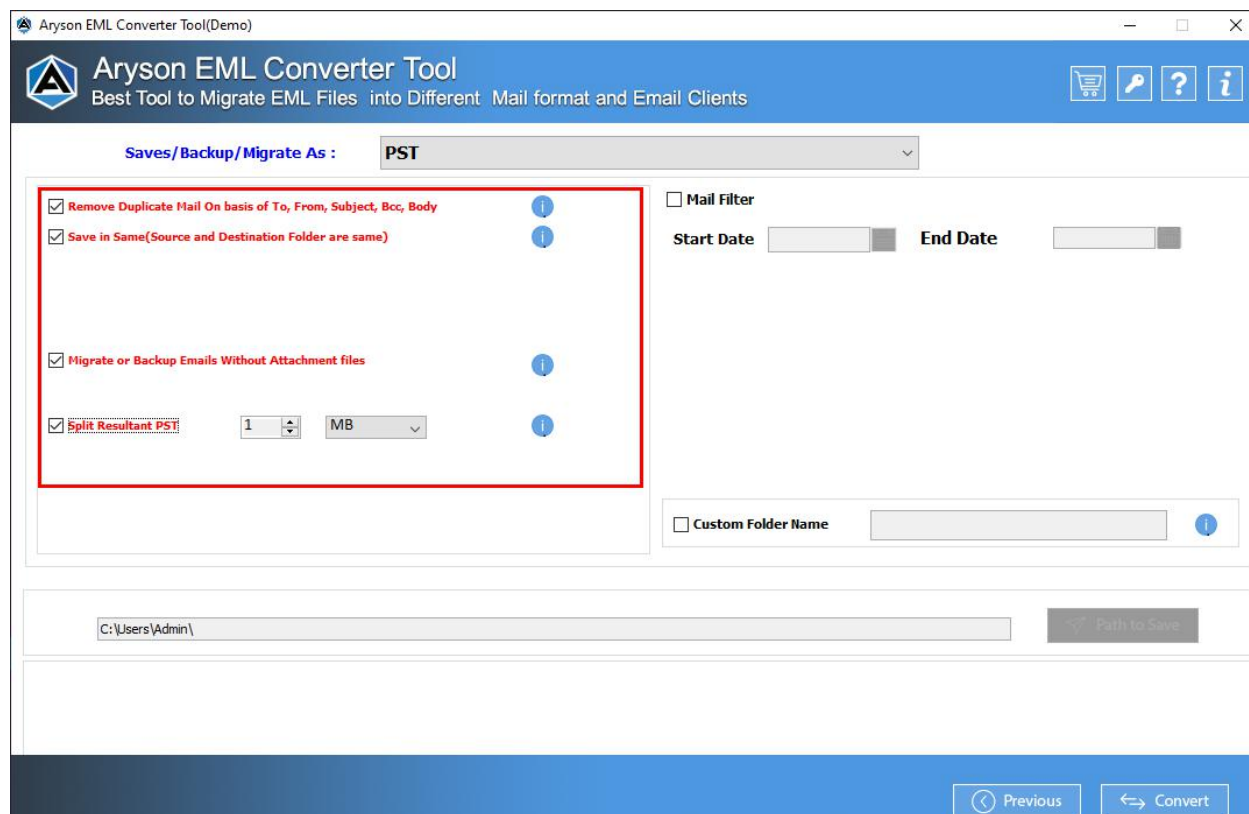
Aryson EML Converter Tool(Demo)

Aryson EML Converter Tool
Best Tool to Migrate EML Files into Different Mail format and Email Clients

Saves/Backup/Migrate As : PST

Remove Duplicate Mail On basis of To, From, Subject, Bcc, Body

Save in Same(Source and Destination Folder are same)

Migrate or Backup Emails Without Attachment files

Split Resultant PST 1 MB

Mail Filter

Start Date

End Date

Custom Folder Name

C:\Users\Admin\

Path to Save

Previous

Convert